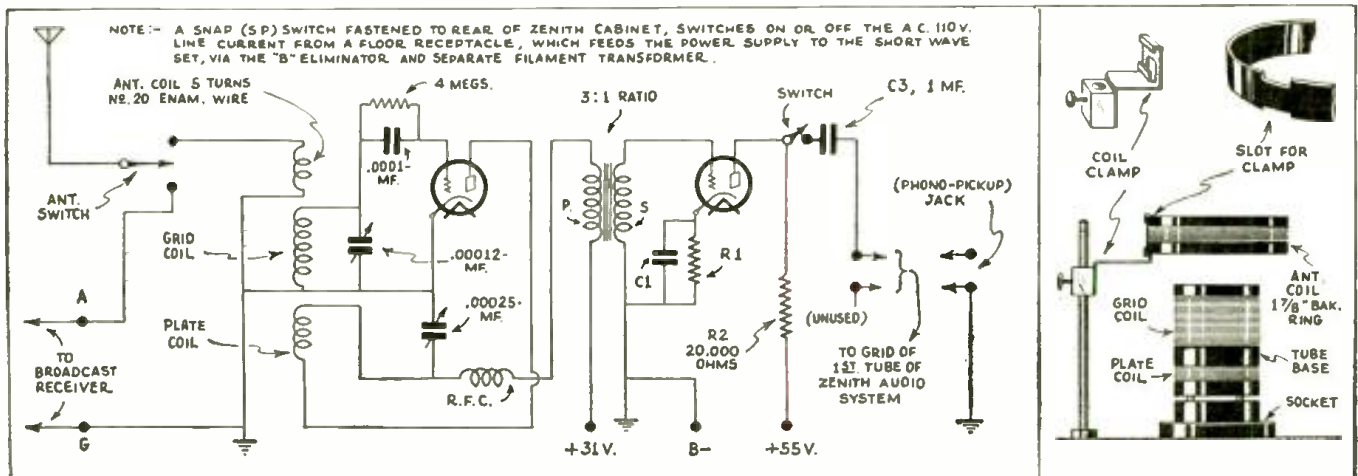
NOTE:- A SNAP (SP) SWITCH FASTENED TO REAR OF ZENITH CABINET, SWITCHES ON OR OFF THE A.C. 110V. LINE CURRENT FROM A FLOOR RECEPTACLE, WHICH FEEDS THE POWER SUPPLY TO THE SHORT WAVE SET, VIA THE "B" ELIMINATOR AND SEPARATE FILAMENT TRANSFORMER.

ANT. COIL 5 TURNS No. 20 ENAM. WIRE

4 MEGS.

.0001-MF.

3:1 RATIO

SWITCH

C3, 1 MF.

ANT. SWITCH

GRID COIL

.00012-MF.

P.

S

C1

R1

(PHONO-PICKUP) JACK

A

TO BROADCAST RECEIVER

G

PLATE COIL

.00025-MF.

R.F.C.

R2 20,000 OHMS

(UNUSED)

TO GRID OF 1ST. TUBE OF ZENITH AUDIO SYSTEM

+31V.

B-

+55V.

COIL CLAMP

SLOT FOR CLAMP

ANT COIL $1\frac{7}{8}$" BAK. RING

GRID COIL

PLATE COIL

TUBE BASE

SOCKET